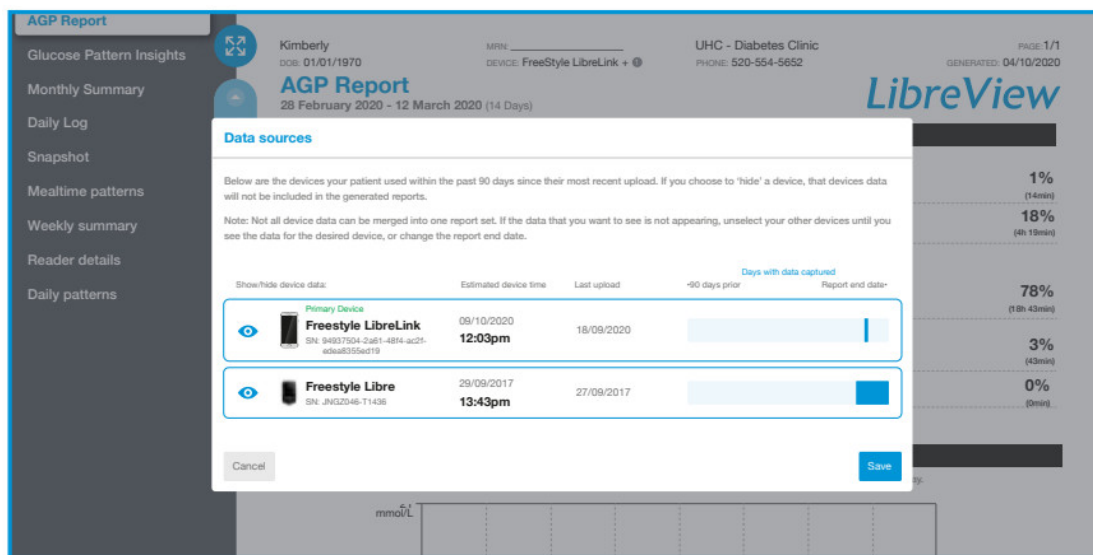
AGP Report
Glucose Pattern Insights
Monthly Summary
Daily Log
Snapshot
Mealtime patterns
Weekly summary
Reader details
Daily patterns

Kimberly
DOB: 01/01/1970
MRN: ____________
DEVICE: FreeStyle LibreLink +
UHC - Diabetes Clinic
PHONE: 520-554-5652
PAGE: 1/1
GENERATED: 04/10/2020

AGP Report
28 February 2020 - 12 March 2020 (14 Days)

LibreView

1%
(14min)
18%
(4h 19min)
78%
(18h 43min)
3%
(43min)
0%
(0min)

Data sources

Below are the devices your patient used within the past 90 days since their most recent upload. If you choose to 'hide' a device, that devices data will not be included in the generated reports.

Note: Not all device data can be merged into one report set. If the data that you want to see is not appearing, unselect your other devices until you see the data for the desired device, or change the report end date.

Show/hide device data:
Estimated device time
Last upload
Days with data captured
-90 days prior
Report end date-

Primary Device
Freestyle LibreLink
SN: 94937504-2a61-48f4-ac2f-edea8355ed19
09/10/2020
12:03pm
18/09/2020

Freestyle Libre
SN: JNGZ046-T1436
29/09/2017
13:43pm
27/09/2017

Cancel
Save

mmol/L